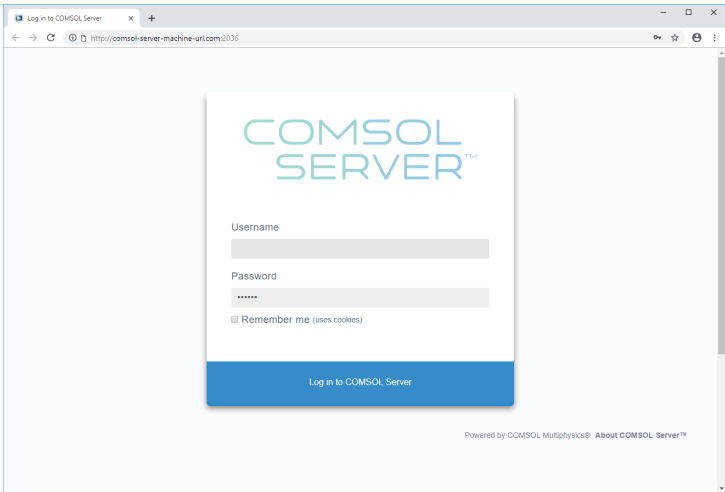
Log in to COMSOL Server

http://comsol-server-machine-url.com:2036

COMSOL SERVER™

Username

Password

••••••

Remember me (uses cookies)

Log in to COMSOL Server

Powered by COMSOL Multiphysics® About COMSOL Server™